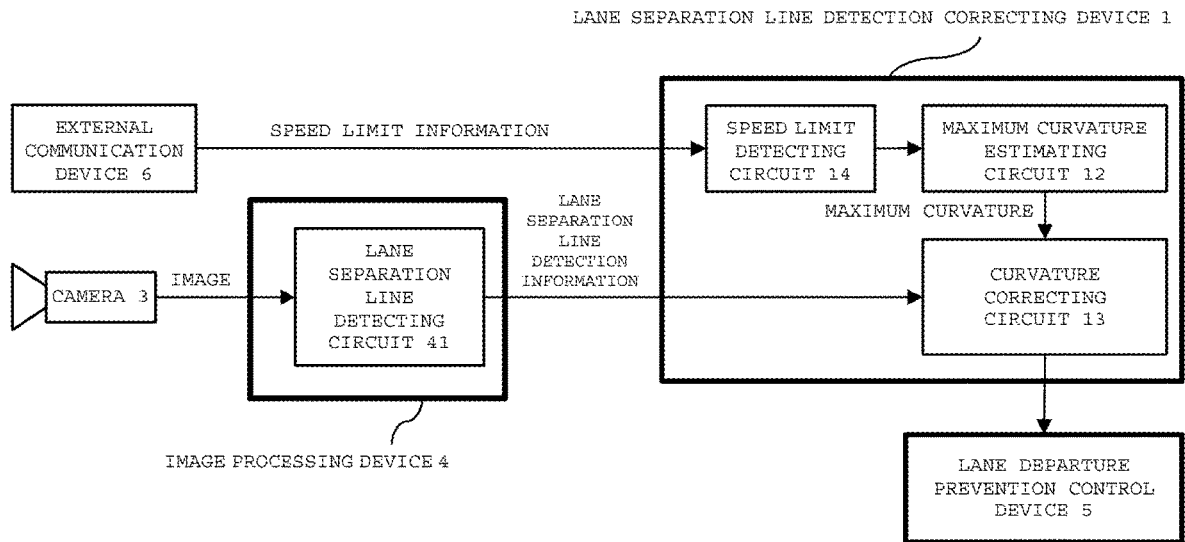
LANE SEPARATION LINE DETECTION CORRECTING DEVICE 1

EXTERNAL COMMUNICATION DEVICE 6

SPEED LIMIT INFORMATION

SPEED LIMIT DETECTING CIRCUIT 14

MAXIMUM CURVATURE ESTIMATING CIRCUIT 12

MAXIMUM CURVATURE

CAMERA 3

IMAGE

LANE SEPARATION LINE DETECTING CIRCUIT 41

LANE SEPARATION LINE DETECTION INFORMATION

CURVATURE CORRECTING CIRCUIT 13

IMAGE PROCESSING DEVICE 4

LANE DEPARTURE PREVENTION CONTROL DEVICE 5